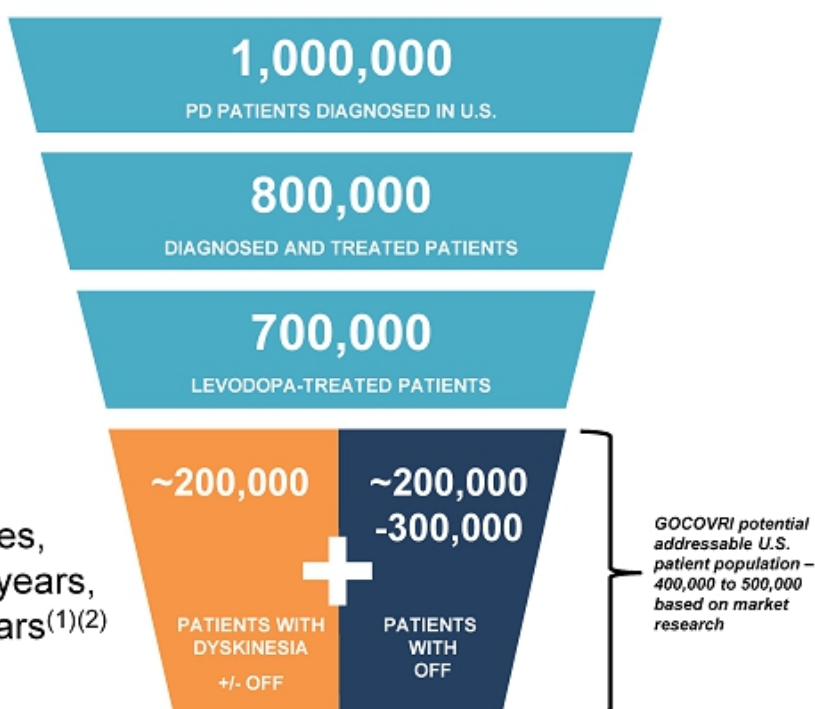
1,000,000
PD PATIENTS DIAGNOSED IN U.S.

800,000
DIAGNOSED AND TREATED PATIENTS

700,000
LEVODOPA-TREATED PATIENTS

es,
years,
ars$^{(1)(2)}$

~200,000
PATIENTS WITH DYSKINESIA
+/- OFF

+

~200,000
-300,000
PATIENTS WITH OFF

GOCOVRI potential addressable U.S. patient population – 400,000 to 500,000 based on market research